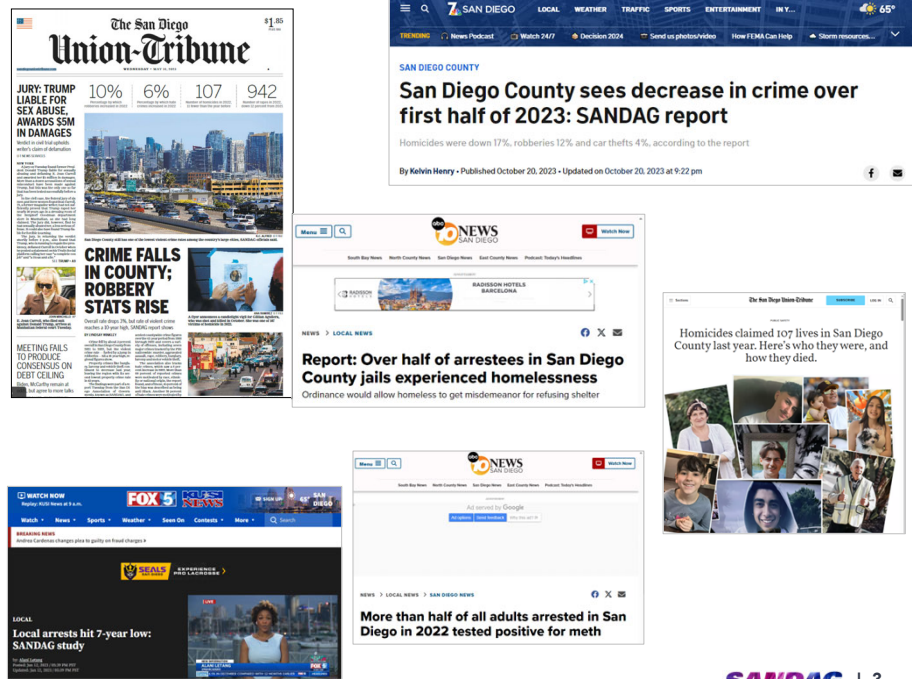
The San Diego Union-Tribune

$1.85

WEDNESDAY • MAY 10, 2023

JURY: TRUMP LIABLE FOR SEX ABUSE, AWARDS $5M IN DAMAGES

Verdict in civil trial upholds writer's claim of defamation

10%

6%

107

942

CRIME FALLS IN COUNTY; ROBBERY STATS RISE

Overall rate drops 7%, but tally of violent crime reaches a 10-year high, SANDAG report shows

MEETING FAILS TO PRODUCE CONSENSUS ON DEBT CEILING

Biden, McCarthy remain at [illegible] but agree to more talks

SAN DIEGO LOCAL WEATHER TRAFFIC SPORTS ENTERTAINMENT IN Y... 65°

TRENDING News Podcast Watch 24/7 Decision 2024 Send us photos/video How FEMA Can Help Storm resources...

SAN DIEGO COUNTY

San Diego County sees decrease in crime over first half of 2023: SANDAG report

Homicides were down 17%, robberies 12% and car thefts 4%, according to the report

By Kelvin Henry • Published October 20, 2023 • Updated on October 20, 2023 at 9:22 pm

Menu 10 NEWS SAN DIEGO Watch Now

South Bay News North County News San Diego News East County News Podcast: Today's Headlines

RADISSON HOTELS BARCELONA

NEWS > LOCAL NEWS

Report: Over half of arrestees in San Diego County jails experienced homelessness

Ordinance would allow homeless to get misdemeanor for refusing shelter

The San Diego Union-Tribune SUBSCRIBE LOG IN

Homicides claimed 107 lives in San Diego County last year. Here's who they were, and how they died.

WATCH NOW Replay: KUSI News at 6 a.m.

FOX 5 KUSI NEWS SIGN UP 65° SAN DIEGO

Watch News Sports Weather Seen On Contests More Search

BREAKING NEWS Andrea Cardenas changes plea to guilty on fraud charges

SEALS SAN DIEGO EXPERIENCE PRO LACROSSE

LOCAL

Local arrests hit 7-year low: SANDAG study

LIVE

ALAN LETANG

Menu 10 NEWS SAN DIEGO Watch Now

South Bay News North County News San Diego News East County News Podcast: Today's Headlines

Ad served by Google

Ad options Send feedback Why this ad?

NEWS > LOCAL NEWS > SAN DIEGO NEWS

More than half of all adults arrested in San Diego in 2022 tested positive for meth

SANDAG | 3